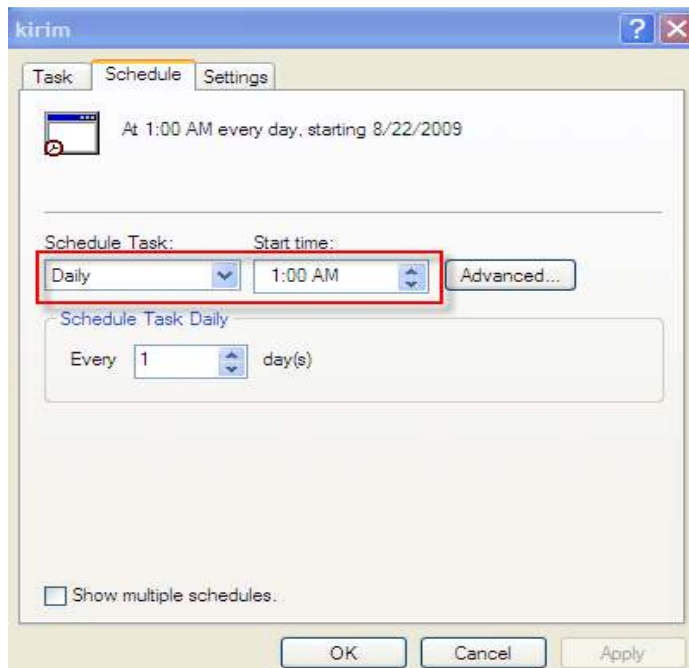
kirim

Task | Schedule | Settings

At 1:00 AM every day, starting 8/22/2009

Schedule Task:
Daily

Start time:
1:00 AM

Advanced...

Schedule Task Daily

Every 1 day(s)

Show multiple schedules.

OK | Cancel | Apply